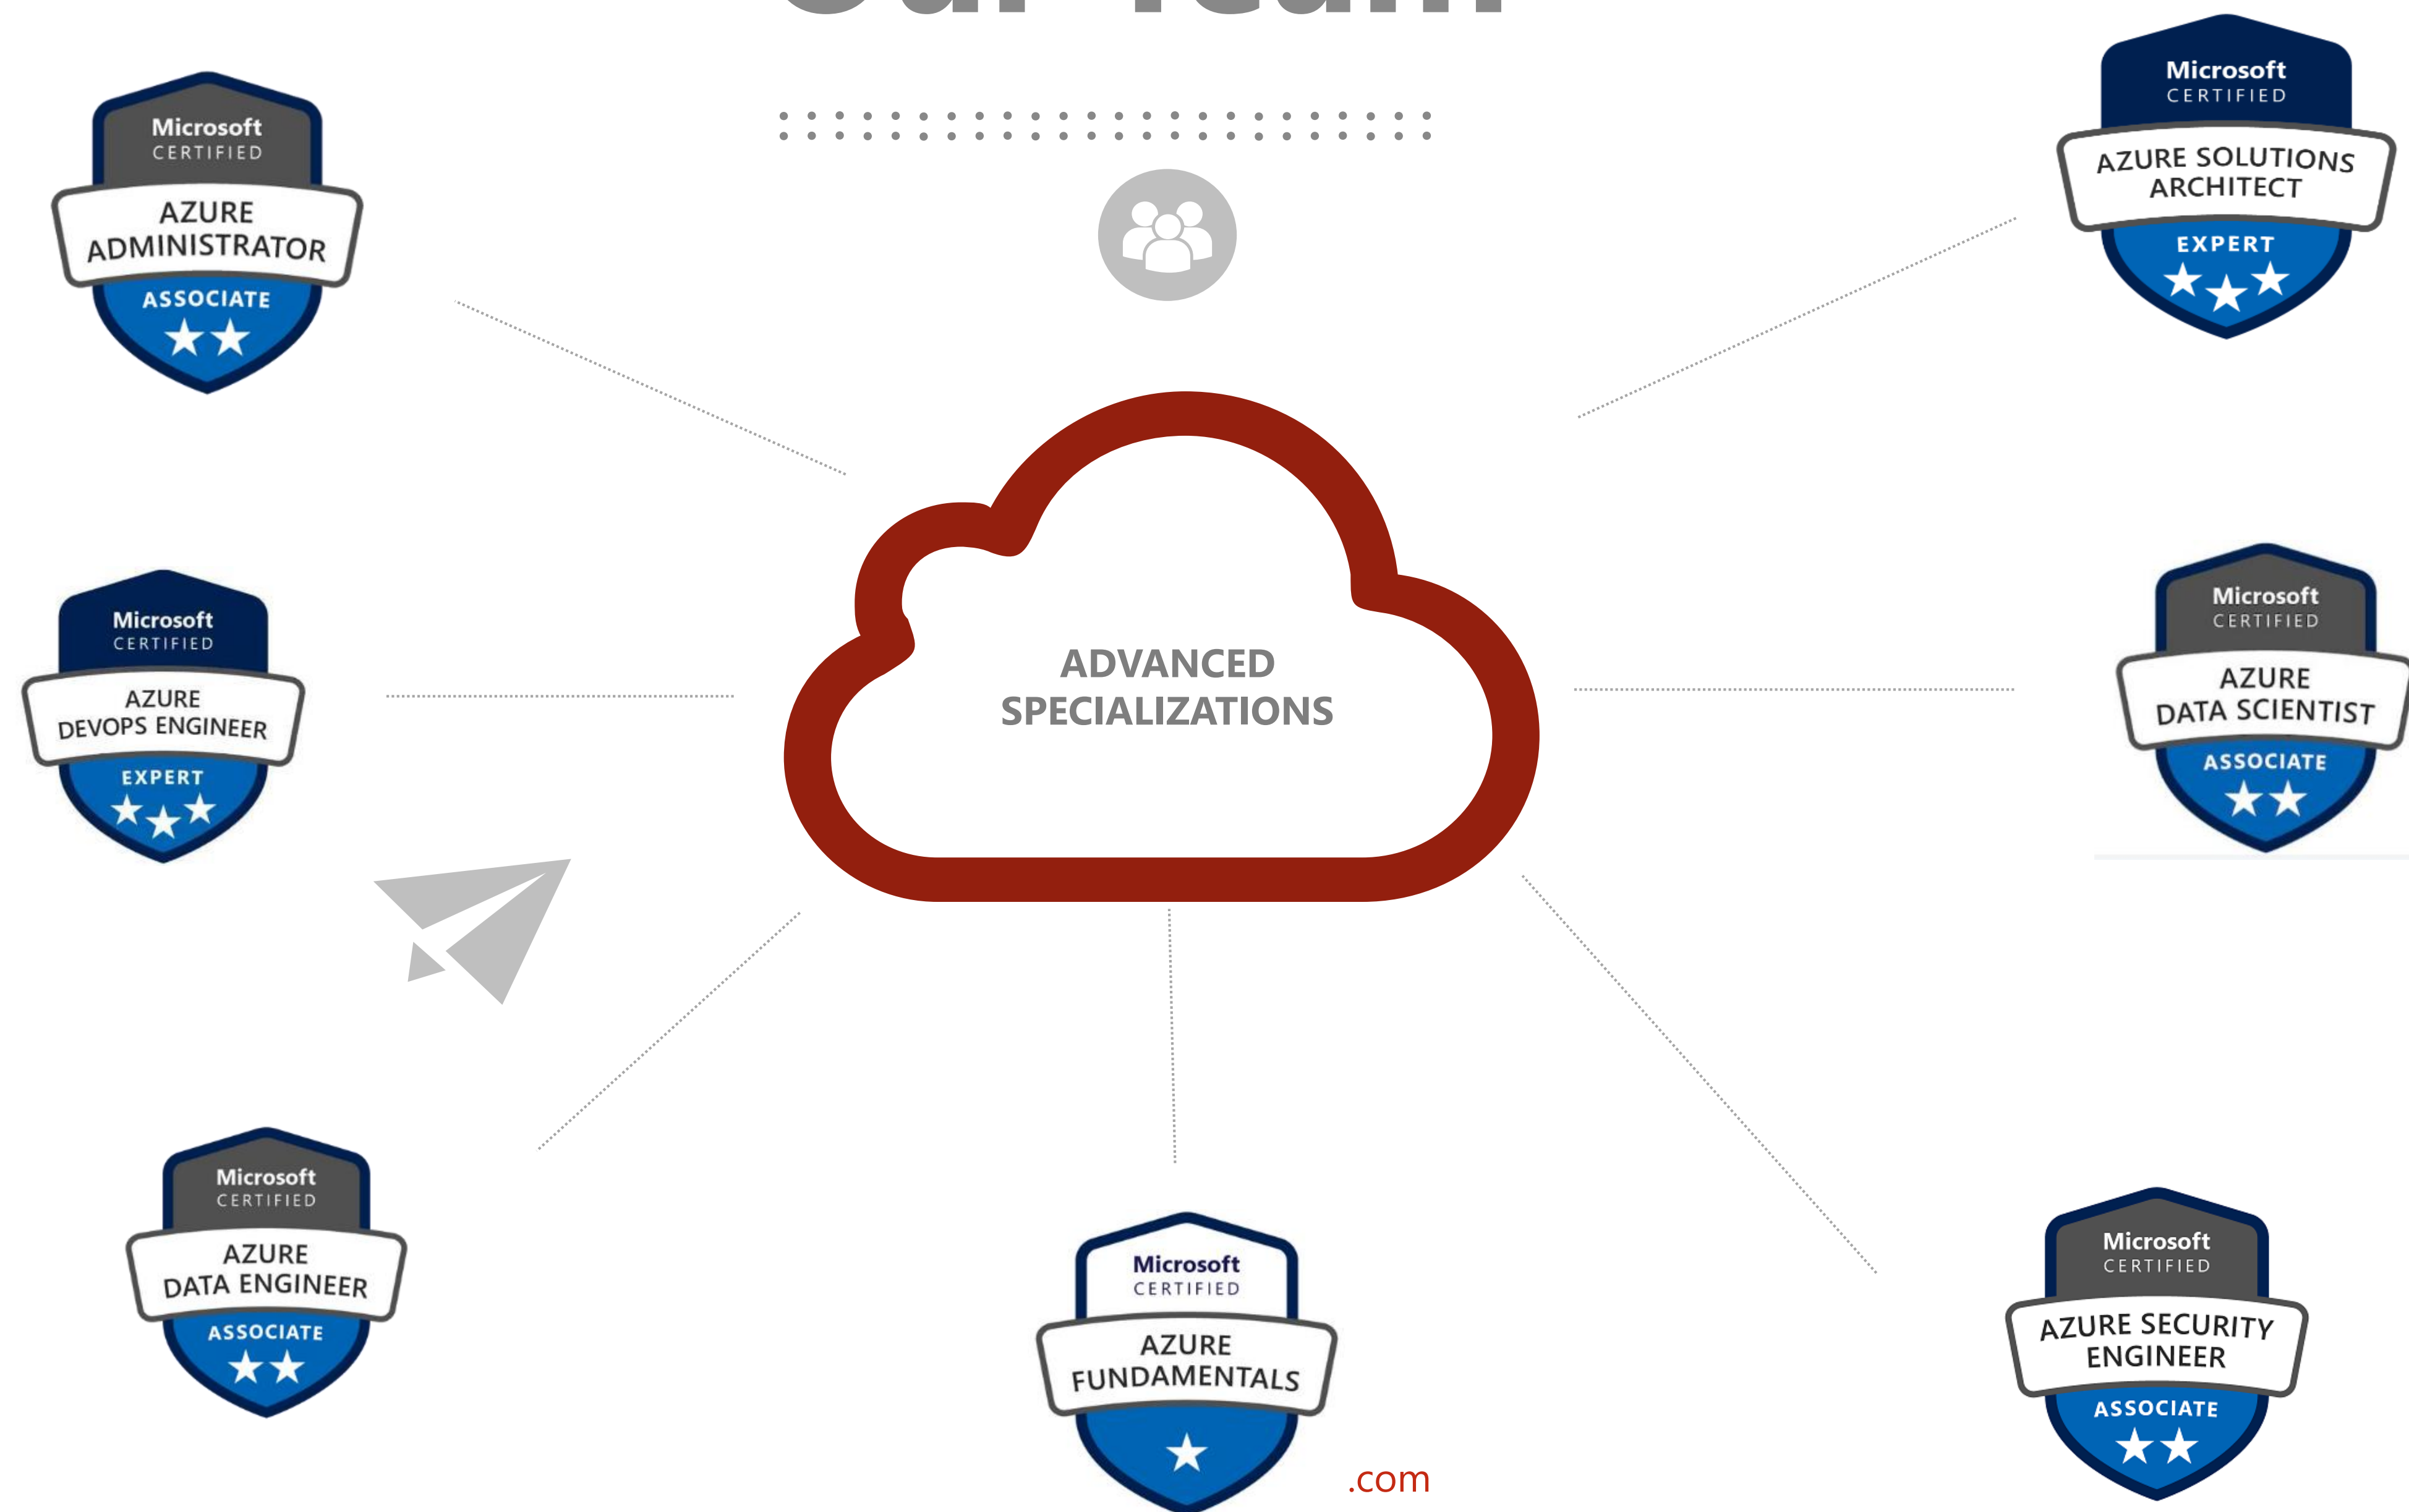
Microsoft
CERTIFIED
AZURE ADMINISTRATOR
ASSOCIATE

Microsoft
CERTIFIED
AZURE SOLUTIONS ARCHITECT
EXPERT

Microsoft
CERTIFIED
AZURE DEVOPS ENGINEER
EXPERT

ADVANCED SPECIALIZATIONS

Microsoft
CERTIFIED
AZURE DATA SCIENTIST
ASSOCIATE

Microsoft
CERTIFIED
AZURE DATA ENGINEER
ASSOCIATE

Microsoft
CERTIFIED
AZURE FUNDAMENTALS

.com

Microsoft
CERTIFIED
AZURE SECURITY ENGINEER
ASSOCIATE